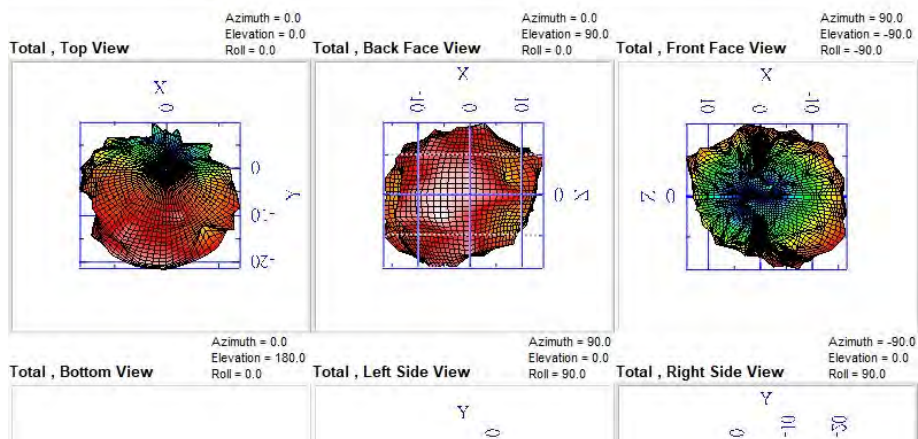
Azimuth = 0.0
Elevation = 0.0
Roll = 0.0
Total , Top View

Azimuth = 0.0
Elevation = 90.0
Roll = 0.0
Total , Back Face View

Azimuth = 90.0
Elevation = -90.0
Roll = -90.0
Total , Front Face View

X
0
0
Y
-10
-20

X
-10
0
10
0
Z

X
10
0
-10
Z
0

Azimuth = 0.0
Elevation = 180.0
Roll = 0.0
Total , Bottom View

Azimuth = 90.0
Elevation = 0.0
Roll = 90.0
Total , Left Side View

Azimuth = -90.0
Elevation = 0.0
Roll = 90.0
Total , Right Side View

Y
0

Y
0
-10
-30